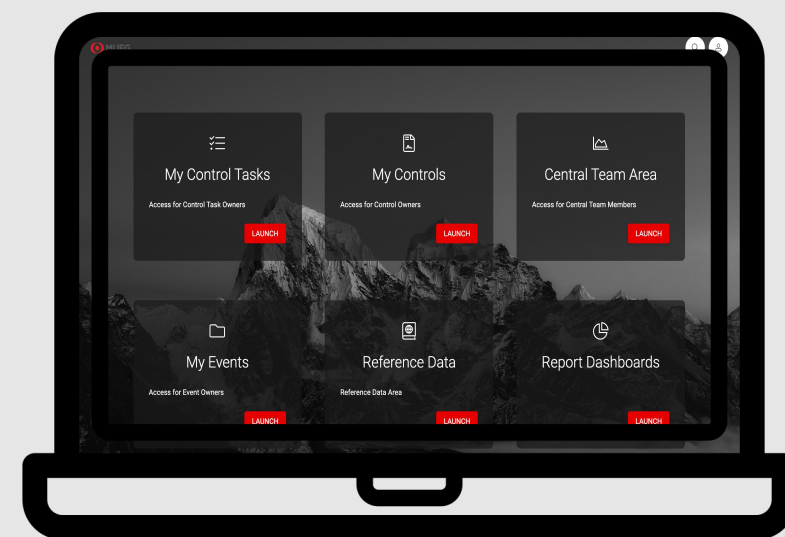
MUFG

My Control Tasks
Access for Control Task Owners
LAUNCH

My Controls
Access for Control Owners
LAUNCH

Central Team Area
Access for Central Team Members
LAUNCH

My Events
Access for Event Owners
LAUNCH

Reference Data
Reference Data Area
LAUNCH

Report Dashboards
LAUNCH